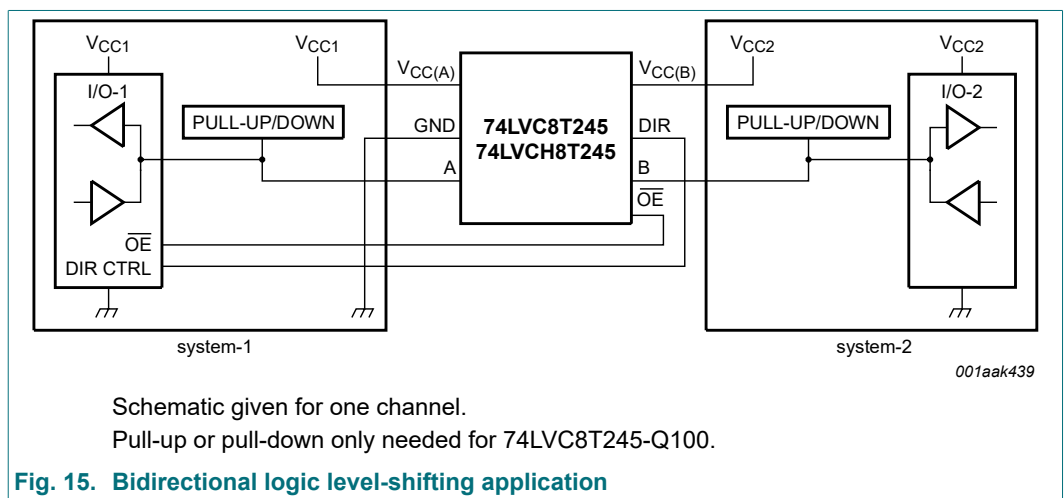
$V_{CC1}$

I/O-1

PULL-UP/DOWN

$\overline{OE}$

DIR CTRL

$V_{CC1}$

$V_{CC(A)}$

GND

A

74LVC8T245
74LVCH8T245

$V_{CC(B)}$

DIR

B

$\overline{OE}$

$V_{CC2}$

PULL-UP/DOWN

$V_{CC2}$

I/O-2

system-1

system-2

001aak439

Schematic given for one channel.

Pull-up or pull-down only needed for 74LVC8T245-Q100.

Fig. 15. Bidirectional logic level-shifting application